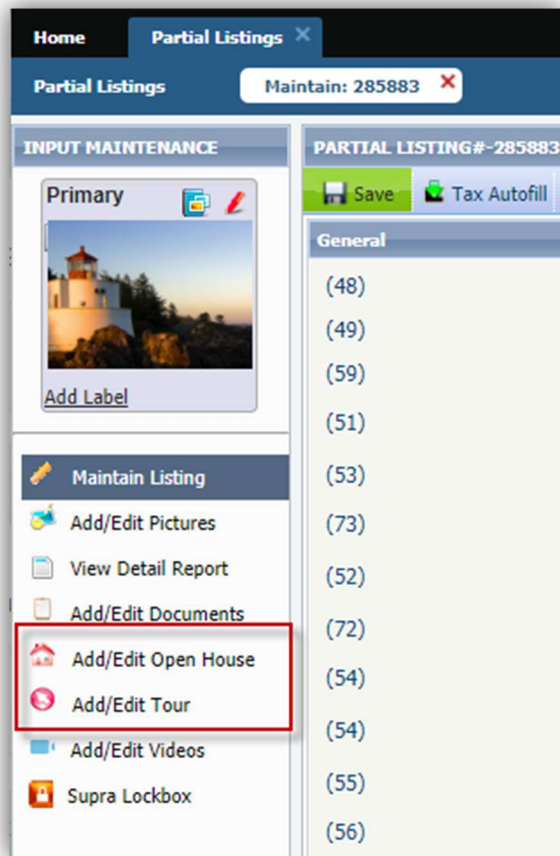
Home
Partial Listings ×
Partial Listings
Maintain: 285883 ×

INPUT MAINTENANCE
Primary
Add Label

Maintain Listing
Add/Edit Pictures
View Detail Report
Add/Edit Documents
Add/Edit Open House
Add/Edit Tour
Add/Edit Videos
Supra Lockbox

PARTIAL LISTING#-285883
Save
Tax Autofill
General
(48)
(49)
(59)
(51)
(53)
(73)
(52)
(72)
(54)
(54)
(55)
(56)